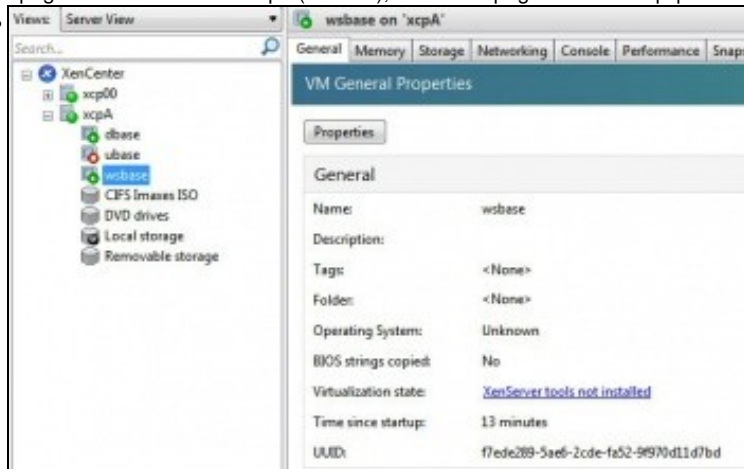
Views: Server View

Search...

XenCenter
xcp00
xcpA
dbase
ubase
wsbase
CIFS Images ISO
DVD drives
Local storage
Removable storage

wsbase on 'xcpA'

General | Memory | Storage | Networking | Console | Performance | Snaps

VM General Properties

Properties

General

| | |
|---|---|
| Name: | wsbase |
| Description: | |
| Tags: | <None> |
| Folder: | <None> |
| Operating System: | Unknown |
| BIOS strings copied: | No |
| Virtualization state: | XenServer tools not installed |
| Time since startup: | 13 minutes |
| UUID: | f7ede289-5ae6-2cde-fa52-9f970d11d7bd |